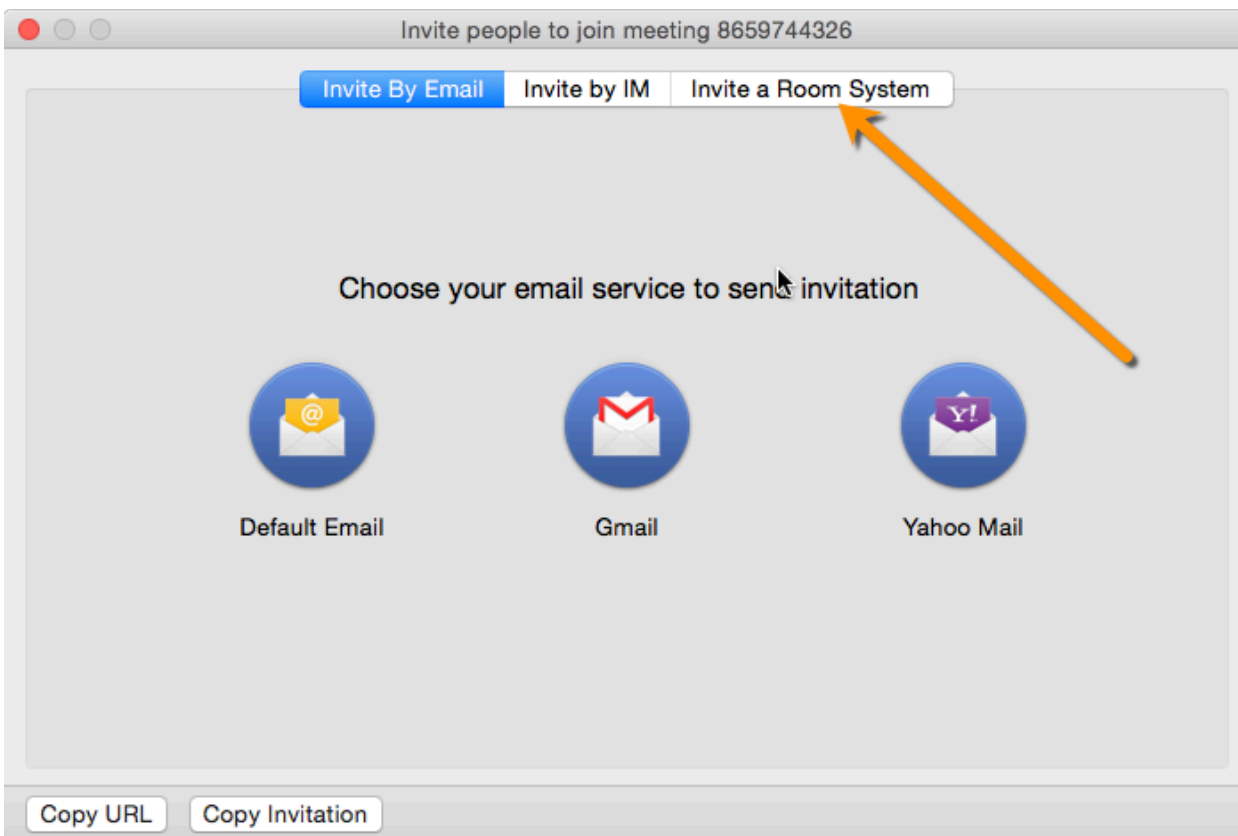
Invite people to join meeting 8659744326

Invite By Email | Invite by IM | Invite a Room System

Choose your email service to send invitation

@
Default Email

M
Gmail

Y!
Yahoo Mail

Copy URL
Copy Invitation